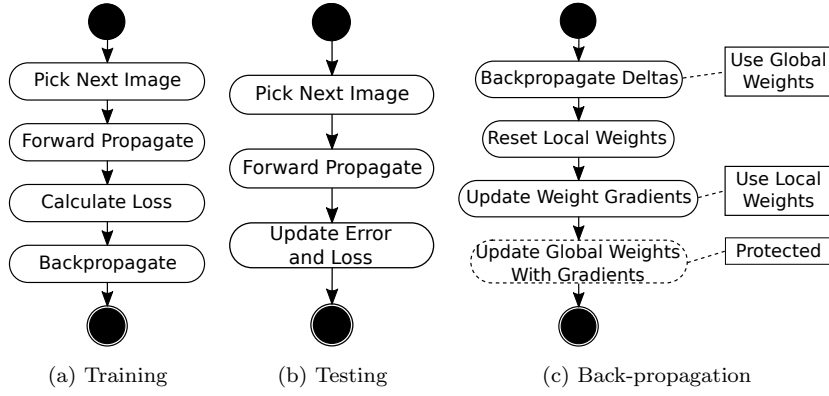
Pick Next Image

Forward Propagate

Calculate Loss

Backpropagate

(a) Training

Pick Next Image

Forward Propagate

Update Error and Loss

(b) Testing

Backpropagate Deltas

Use Global Weights

Reset Local Weights

Update Weight Gradients

Use Local Weights

Update Global Weights With Gradients

Protected

(c) Back-propagation